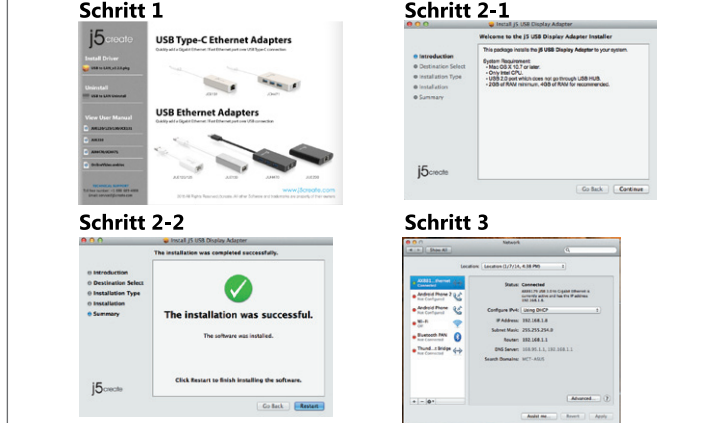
Schritt 1

j5create

Install Driver

Uninstall

View User Manual

USB Type-C Ethernet Adapters

USB Ethernet Adapters

www.j5create.com

Schritt 2-1

Install j5 USB Display Adapter

Welcome to the j5 USB Display Adapter Installer

Introduction
Destination Select
Installation Type
Installation
Summary

This package installs the j5 USB Display Adapter to your system.

System Requirement:
• Mac OS X 10.7 or later.
• Only Intel CPU.
• USB 2.0 port which does not go through USB HUB.
• 2GB of RAM minimum. 4GB of RAM for recommended.

j5create

Go Back Continue

Schritt 2-2

Install j5 USB Display Adapter

The installation was completed successfully.

Introduction
Destination Select
Installation Type
Installation
Summary

The installation was successful.

The software was installed.

j5create

Click Restart to finish installing the software.

Go Back Restart

Schritt 3

Network

Show All

Location: Location (1/7/14, 4:38 PM)

USB2.1...thernet Connected
Android Phone 1 Not Configured
Android Phone Not Configured
Wi-Fi Off
Bluetooth PAN Not Connected
Thund...t Bridge Not Connected

Status: Connected

Configure IPv4: Using DHCP

IP Address: 192.168.1.8
Subnet Mask: 255.255.254.0
Router: 192.168.1.1
DNS Server: 192.168.1.1, 192.168.1.1
Search Domains: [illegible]

Advanced... ?

Assist me... Revert Apply